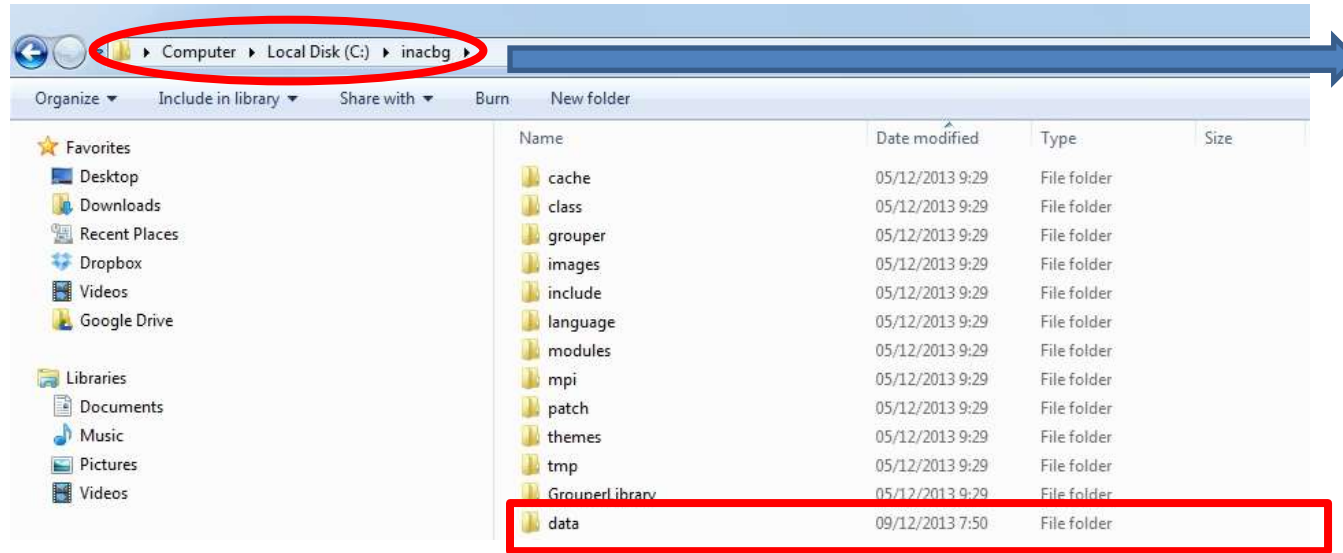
Computer ▸ Local Disk (C:) ▸ inacbg ▸

Organize ▾ Include in library ▾ Share with ▾ Burn New folder

Favorites
Desktop
Downloads
Recent Places
Dropbox
Videos
Google Drive

Libraries
Documents
Music
Pictures
Videos

| Name | Date modified | Type | Size |
|---|---|---|---|
| cache | 05/12/2013 9:29 | File folder | |
| class | 05/12/2013 9:29 | File folder | |
| grouper | 05/12/2013 9:29 | File folder | |
| images | 05/12/2013 9:29 | File folder | |
| include | 05/12/2013 9:29 | File folder | |
| language | 05/12/2013 9:29 | File folder | |
| modules | 05/12/2013 9:29 | File folder | |
| mpi | 05/12/2013 9:29 | File folder | |
| patch | 05/12/2013 9:29 | File folder | |
| themes | 05/12/2013 9:29 | File folder | |
| tmp | 05/12/2013 9:29 | File folder | |
| GrouperLibrary | 05/12/2013 9:29 | File folder | |
| data | 09/12/2013 7:50 | File folder | |